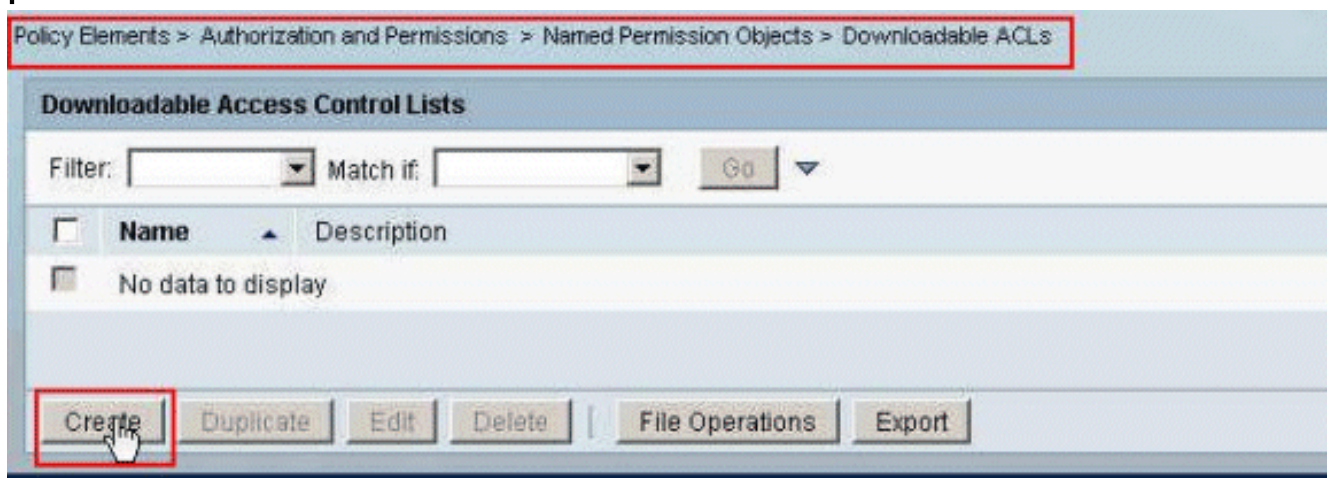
Policy Elements > Authorization and Permissions > Named Permission Objects > Downloadable ACLs

Downloadable Access Control Lists

Filter: Match if: Go

| | Name | Description |
|---|---|---|
| | No data to display | |

Create Duplicate Edit Delete File Operations Export